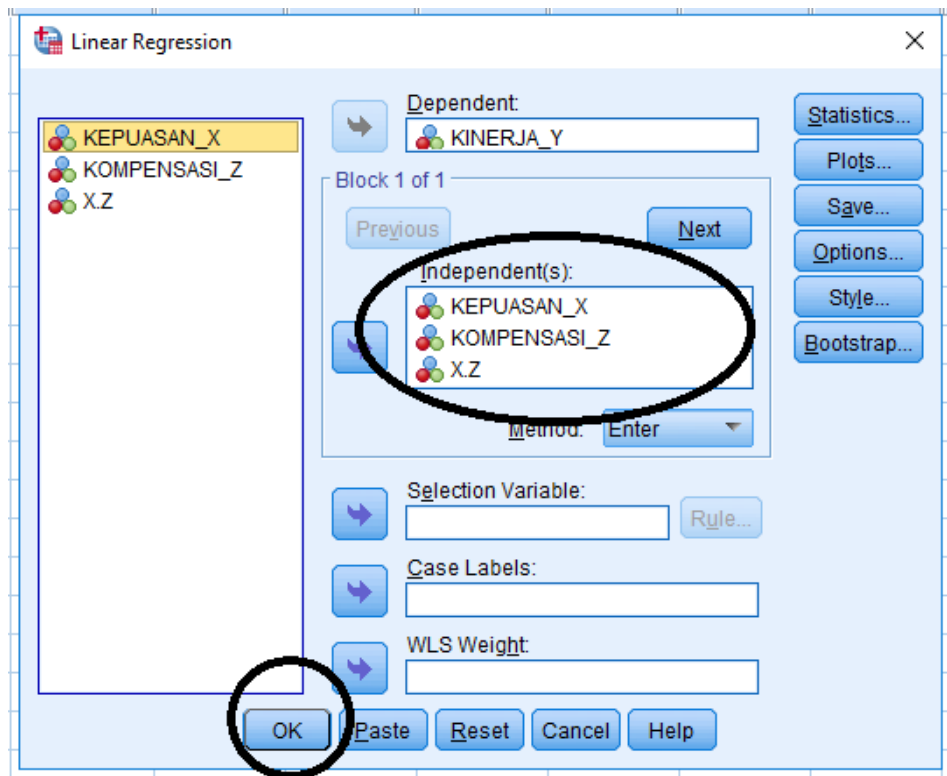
Linear Regression

KEPUASAN_X
KOMPENSASI_Z
X.Z

Dependent:
KINERJA_Y

Block 1 of 1

Previous

Next

Independent(s):
KEPUASAN_X
KOMPENSASI_Z
X.Z

Method: Enter

Selection Variable:

Rule...

Case Labels:

WLS Weight:

Statistics...
Plots...
Save...
Options...
Style...
Bootstrap...

OK
Paste
Reset
Cancel
Help